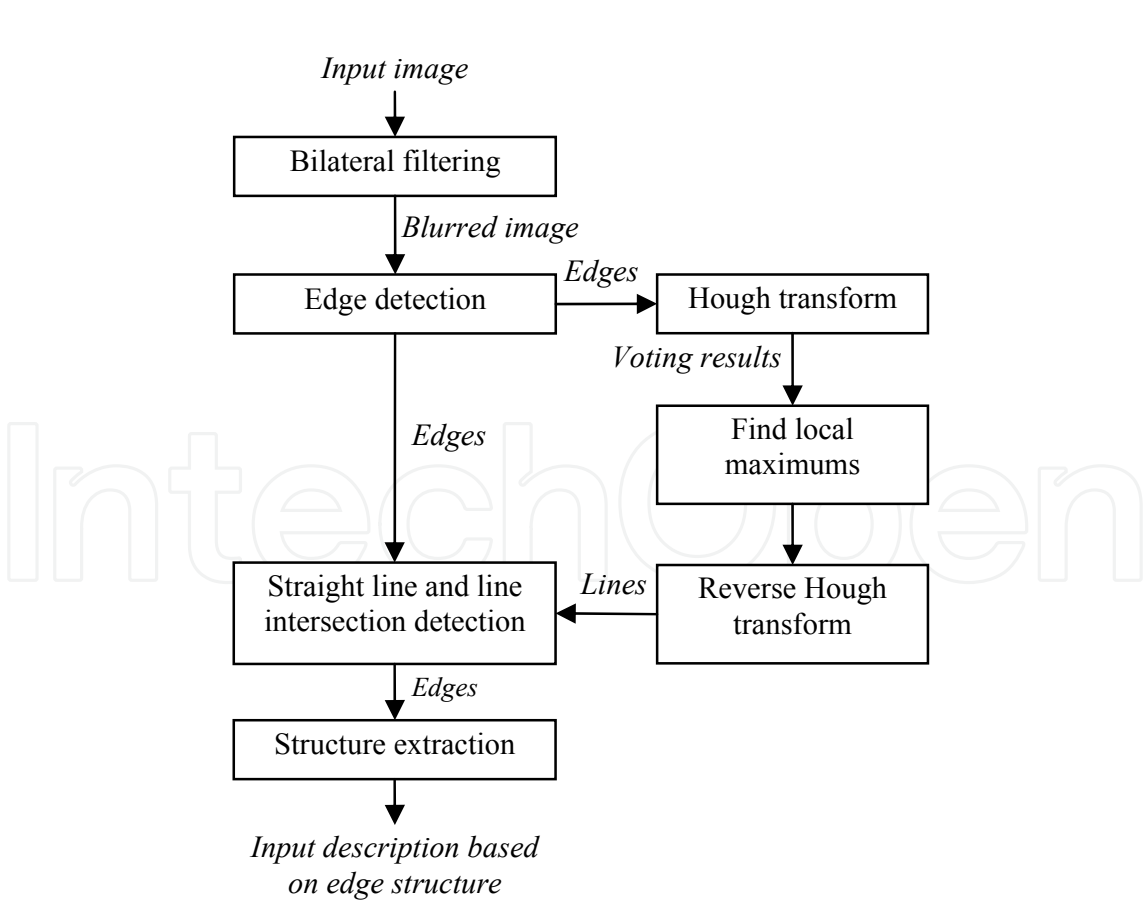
Input image

Bilateral filtering

Blurred image

Edge detection

Edges

Hough transform

Voting results

Find local maximums

Edges

Straight line and line intersection detection

Lines

Reverse Hough transform

Edges

Structure extraction

Input description based on edge structure

IntechOpen